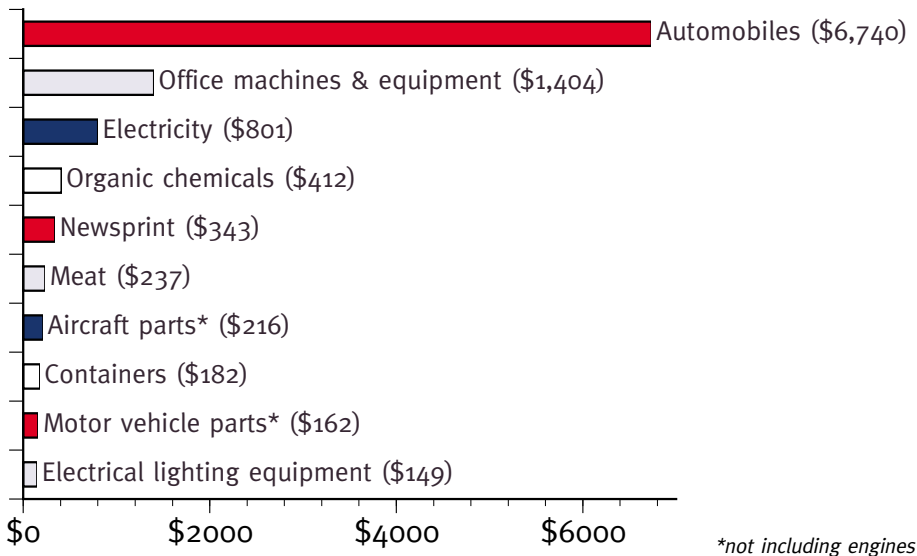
Automobiles ($6,740)
Office machines & equipment ($1,404)
Electricity ($801)
Organic chemicals ($412)
Newsprint ($343)
Meat ($237)
Aircraft parts* ($216)
Containers ($182)
Motor vehicle parts* ($162)
Electrical lighting equipment ($149)
$0
$2000
$4000
$6000
*not including engines